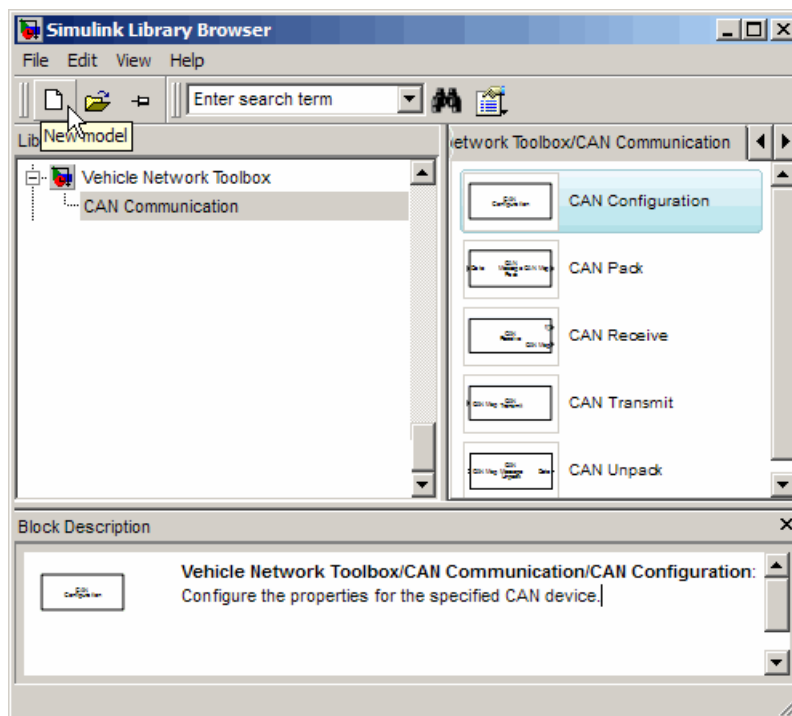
Simulink Library Browser

File Edit View Help

New model

Enter search term

Lib

etwork Toolbox/CAN Communication

Vehicle Network Toolbox

CAN Communication

CAN Configuration

CAN Configuration

Data CAN Message Pack CAN Msg

CAN Pack

CAN Receive CAN Msg

CAN Receive

CAN Msg CAN Transmit

CAN Transmit

CAN Msg CAN Message Unpack Data

CAN Unpack

Block Description

CAN Configuration

Vehicle Network Toolbox/CAN Communication/CAN Configuration:
Configure the properties for the specified CAN device.